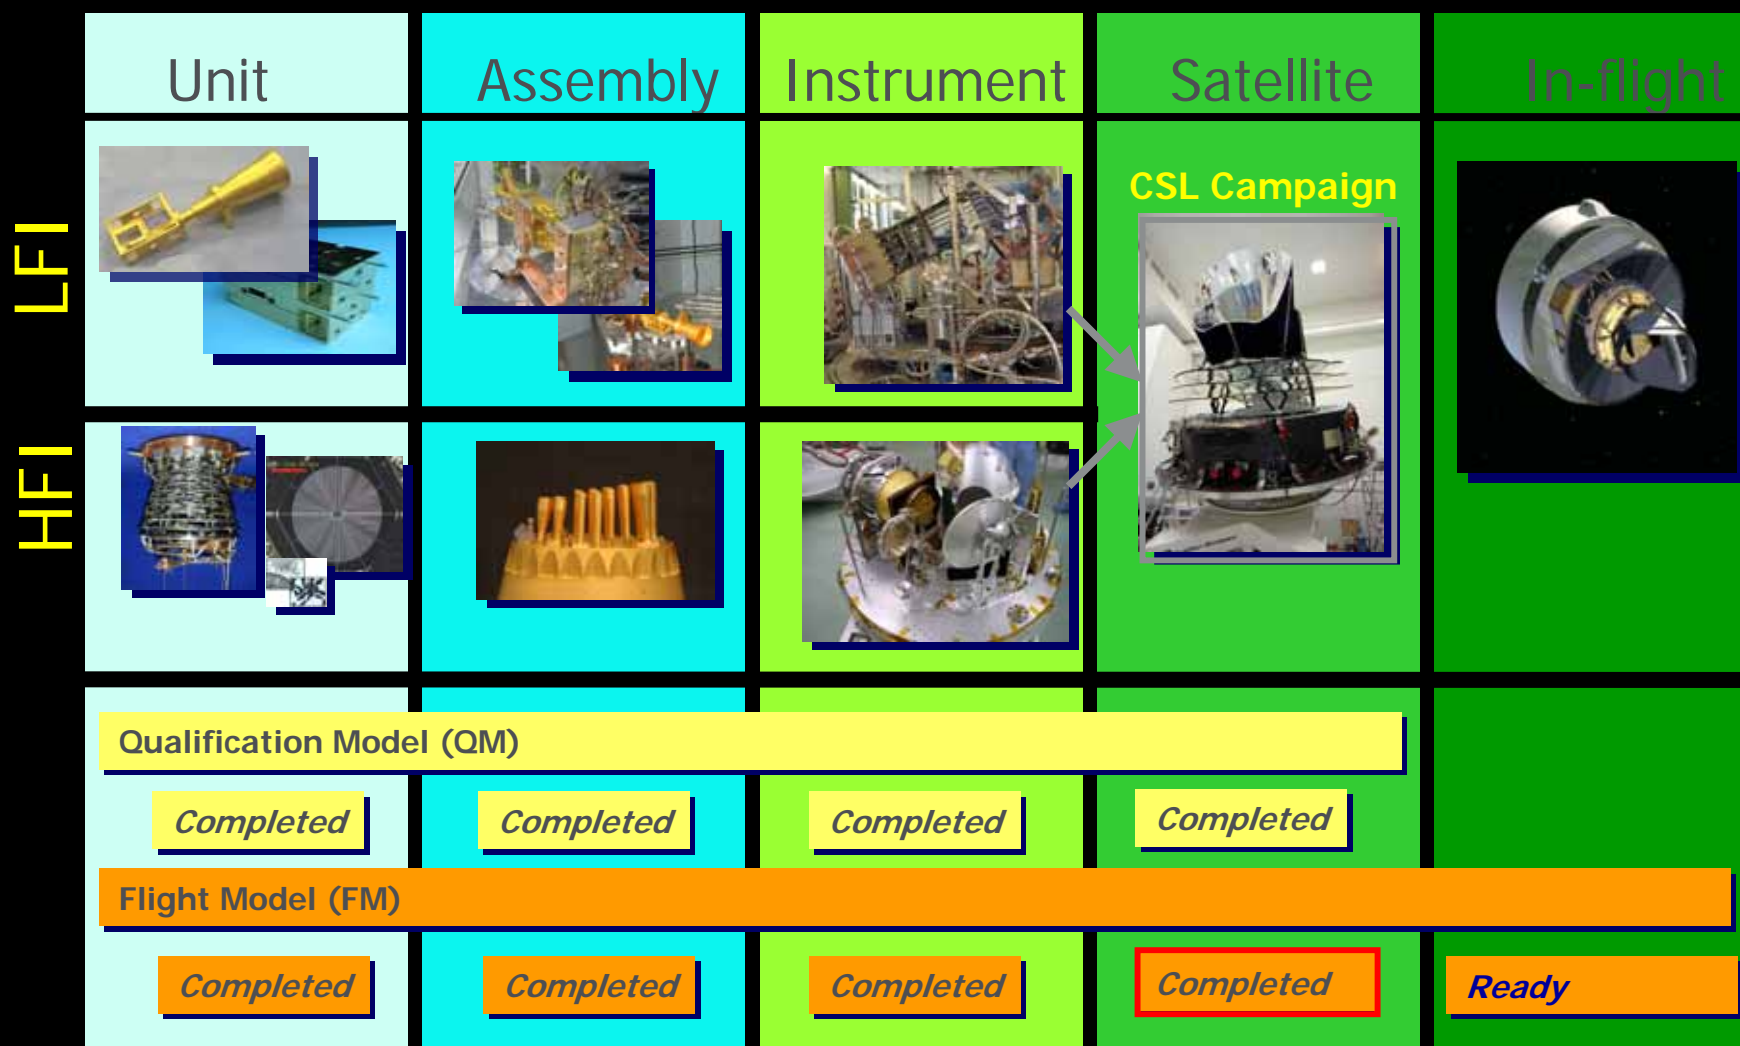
Unit

Assembly

Instrument

Satellite

In-flight

LFI

HFI

CSL Campaign

Qualification Model (QM)

Completed

Completed

Completed

Completed

Flight Model (FM)

Completed

Completed

Completed

Completed

Ready